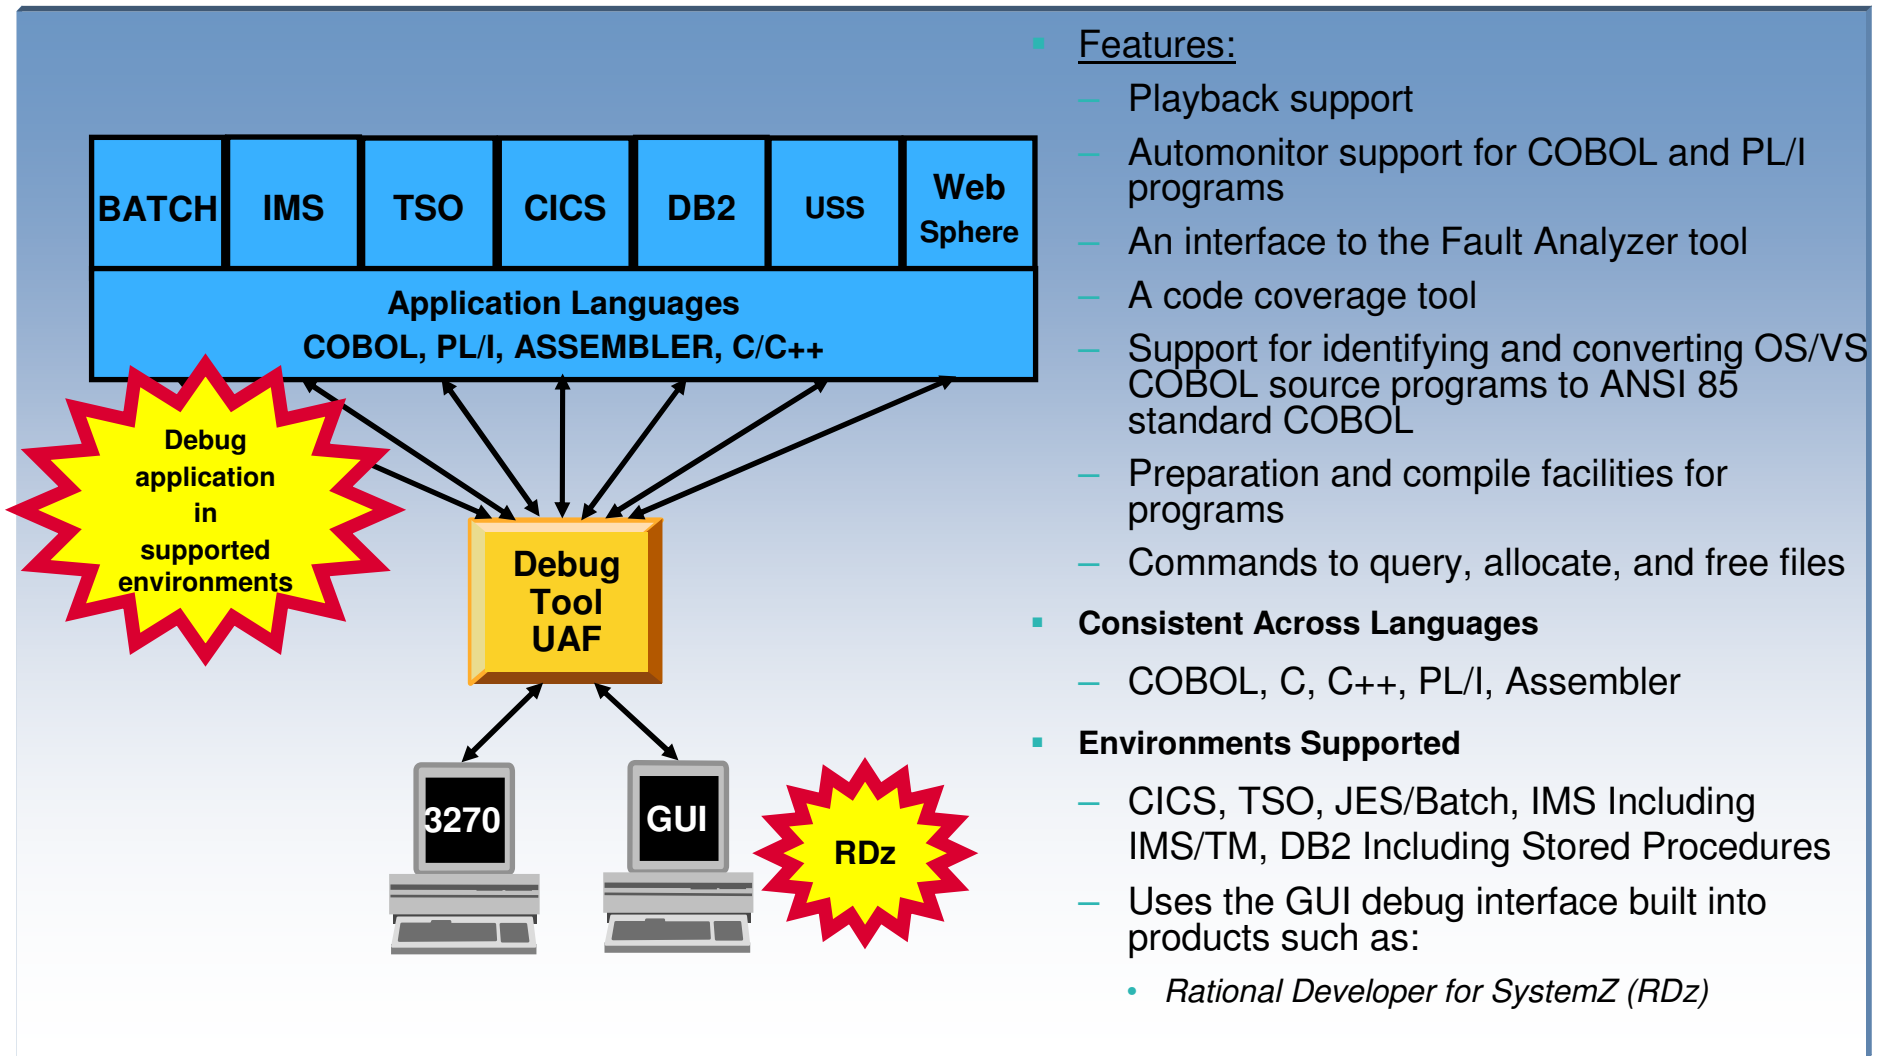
| BATCH | IMS | TSO | CICS | DB2 | USS | Web Sphere |
|---|---|---|---|---|---|---|

Application Languages
COBOL, PL/I, ASSEMBLER, C/C++

Debug application in supported environments

Debug Tool UAF

3270

GUI

RDz

Features:
– Playback support
– Automonitor support for COBOL and PL/I programs
– An interface to the Fault Analyzer tool
– A code coverage tool
– Support for identifying and converting OS/VS COBOL source programs to ANSI 85 standard COBOL
– Preparation and compile facilities for programs
– Commands to query, allocate, and free files

Consistent Across Languages
– COBOL, C, C++, PL/I, Assembler

Environments Supported
– CICS, TSO, JES/Batch, IMS Including IMS/TM, DB2 Including Stored Procedures
– Uses the GUI debug interface built into products such as:
• *Rational Developer for SystemZ (RDz)*